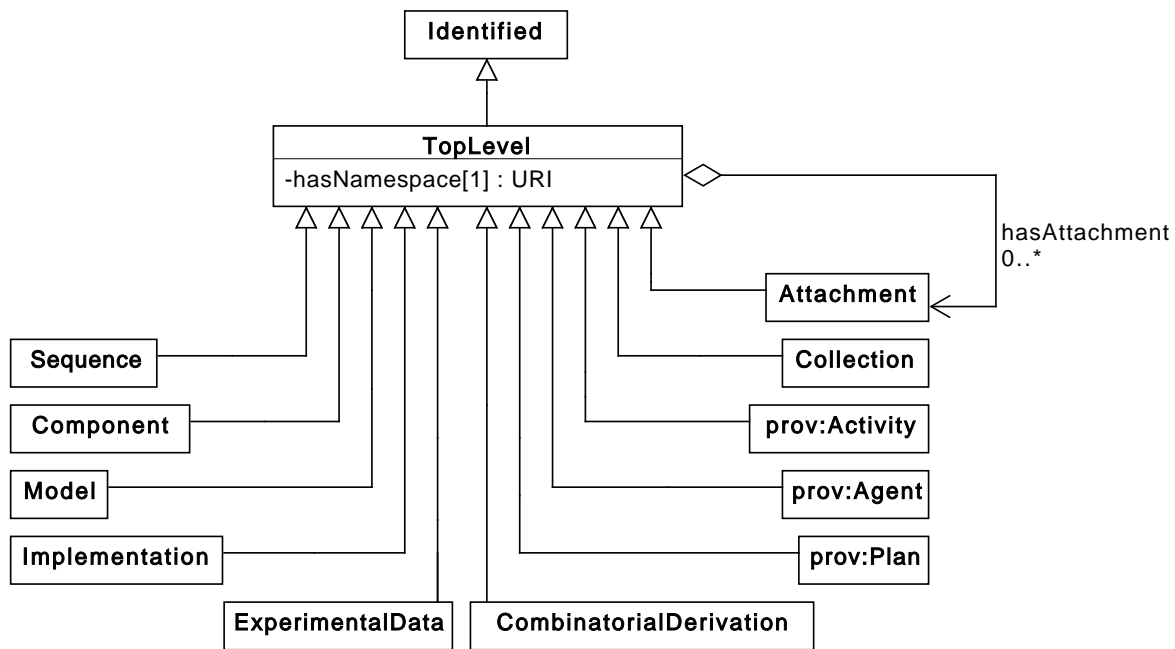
Identified

TopLevel
-hasNamespace[1] : URI

hasAttachment
0..*

Attachment

Sequence

Collection

Component

prov:Activity

Model

prov:Agent

Implementation

prov:Plan

ExperimentalData

CombinatorialDerivation